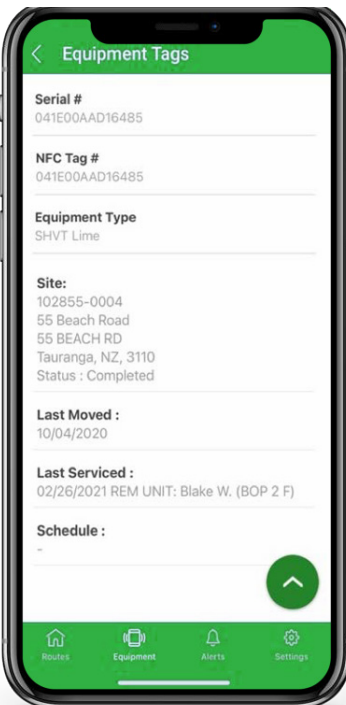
Equipment Tags

Serial #
041E00AAD16485

NFC Tag #
041E00AAD16485

Equipment Type
SHVT Lime

Site:
102855-0004
55 Beach Road
55 BEACH RD
Tauranga, NZ, 3110
Status : Completed

Last Moved :
10/04/2020

Last Serviced :
02/26/2021 REM UNIT: Blake W. (BOP 2 F)

Schedule :
-

Routes
Equipment
Alerts
Settings